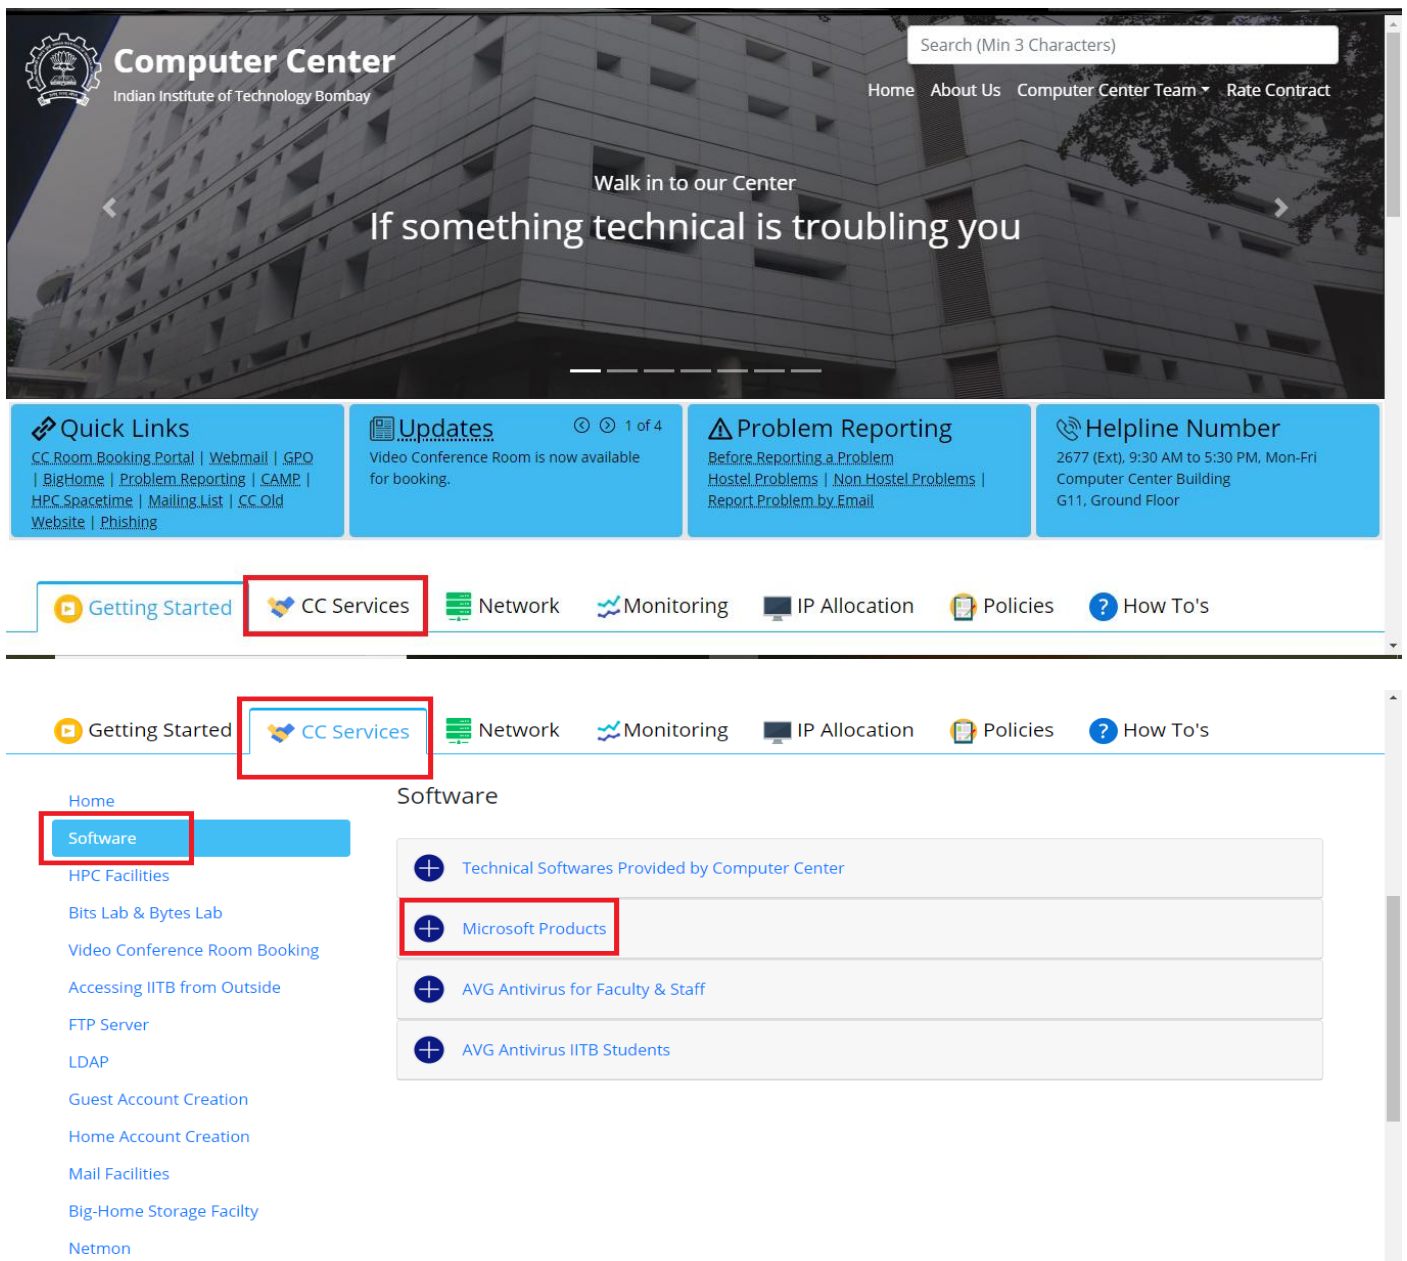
Computer Center
Indian Institute of Technology Bombay

Search (Min 3 Characters)

Home About Us Computer Center Team Rate Contract

Walk in to our Center
If something technical is troubling you

Quick Links
CC Room Booking Portal | Webmail | GPO | BigHome | Problem Reporting | CAMP | HPC Spacetime | Mailing List | CC Old Website | Phishing

Updates
1 of 4
Video Conference Room is now available for booking.

Problem Reporting
Before Reporting a Problem
Hostel Problems | Non Hostel Problems | Report Problem by Email

Helpline Number
2677 (Ext), 9:30 AM to 5:30 PM, Mon-Fri
Computer Center Building
G11, Ground Floor

Getting Started CC Services Network Monitoring IP Allocation Policies How To's

Getting Started CC Services Network Monitoring IP Allocation Policies How To's

Home
Software
HPC Facilities
Bits Lab & Bytes Lab
Video Conference Room Booking
Accessing IITB from Outside
FTP Server
LDAP
Guest Account Creation
Home Account Creation
Mail Facilities
Big-Home Storage Facilty
Netmon

Software

Technical Softwares Provided by Computer Center
Microsoft Products
AVG Antivirus for Faculty & Staff
AVG Antivirus IITB Students